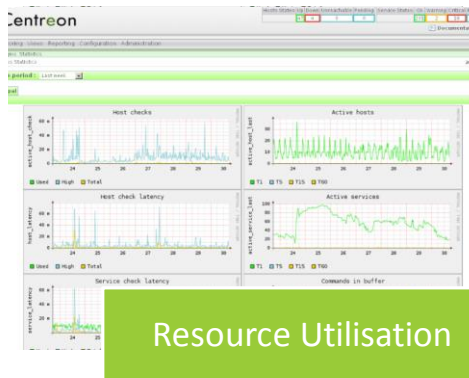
Centreon

Host checks

Active hosts

active_host_check

active_host_last

Used High Total

T1 T5 T15 T60

Host check latency

Active services

host_latency

active_service_last

Used High Total

T1 T5 T15 T60

Service check latency

Commands in buffer

service_latency

Resource Utilisation